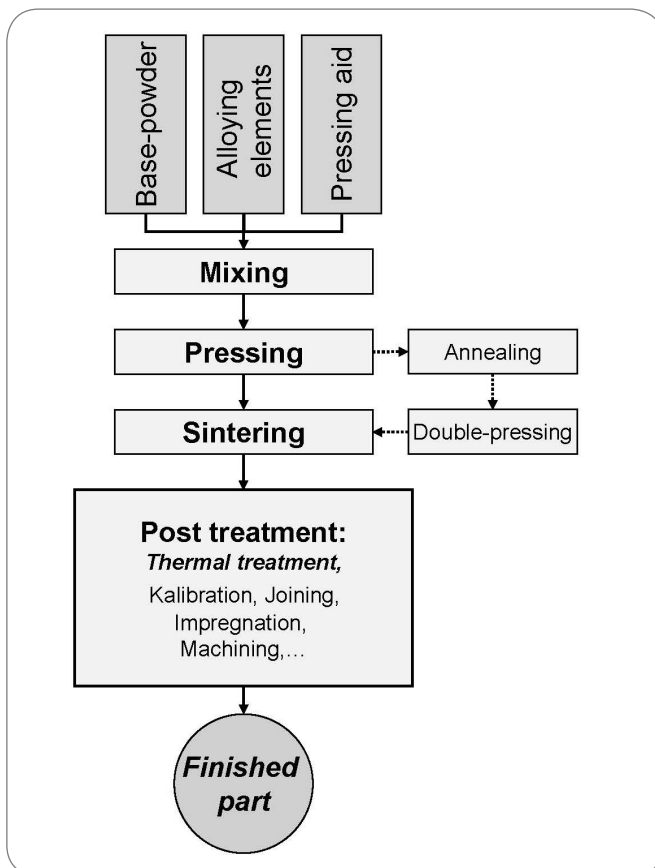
Base-powder

Alloying elements

Pressing aid

Mixing

Pressing

Annealing

Sintering

Double-pressing

Post treatment:
*Thermal treatment,*
Kalibration, Joining, Impregnation, Machining,...

*Finished part*